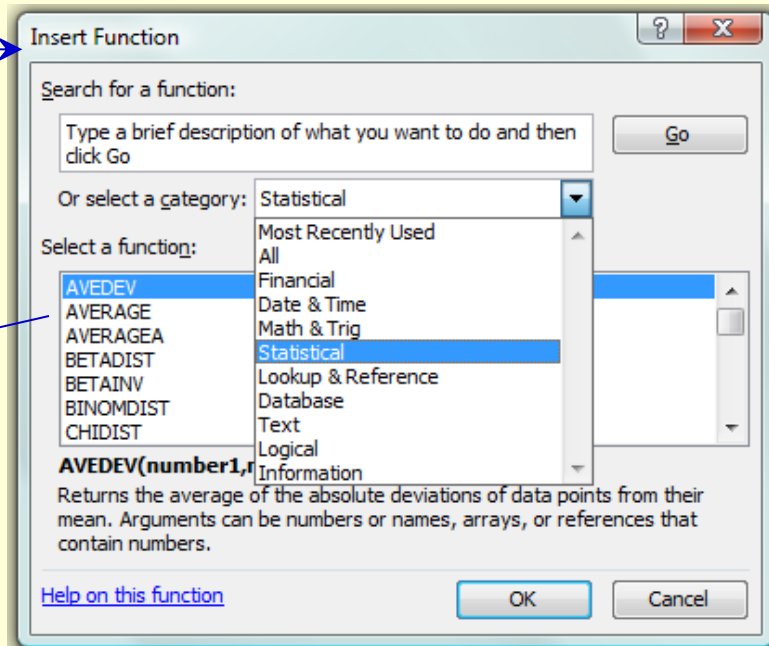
Insert Function

?

X

Search for a function:

Type a brief description of what you want to do and then click Go

Go

Or select a category: Statistical

Most Recently Used
All
Financial
Date & Time
Math & Trig
Statistical
Lookup & Reference
Database
Text
Logical
Information

Select a function:

AVEDEV
AVERAGE
AVERAGEA
BETADIST
BETAINV
BINOMDIST
CHIDIST

AVEDEV(number1,n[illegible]

Returns the average of the absolute deviations of data points from their mean. Arguments can be numbers or names, arrays, or references that contain numbers.

Help on this function

OK

Cancel